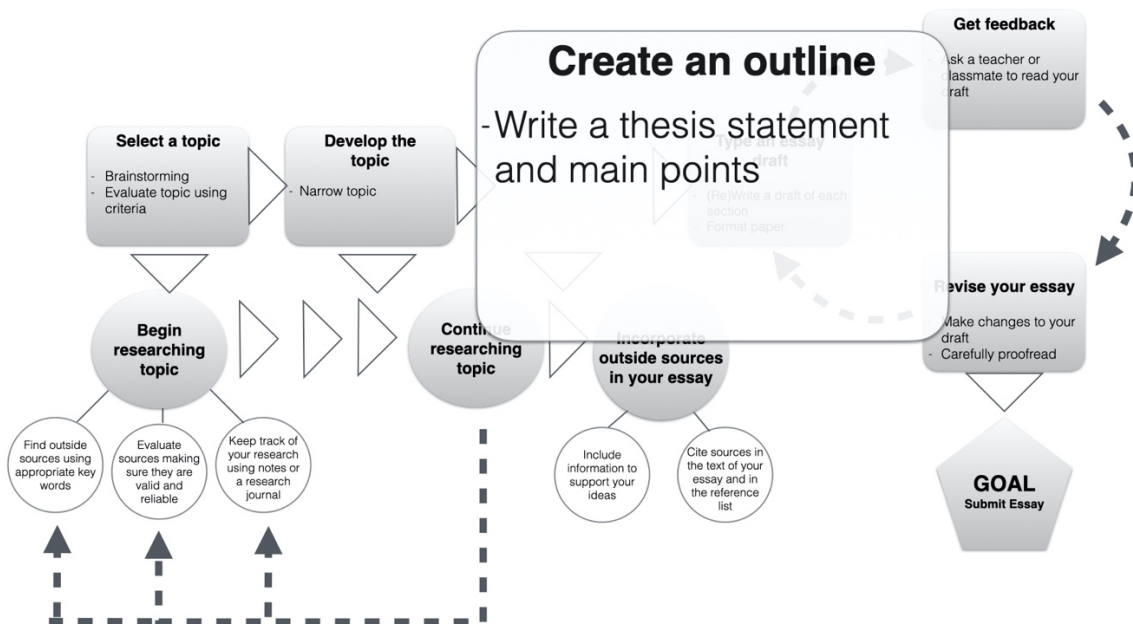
Get feedback

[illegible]sk a teacher or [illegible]lassmate to read your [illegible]raft

Create an outline

-Write a thesis statement and main points

Select a topic

- Brainstorming
- Evaluate topic using criteria

Develop the topic

- Narrow topic

Type an essay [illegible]draft

- (Re)Write a draft of each section
- Format paper

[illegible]evise your essay

- Make changes to your draft
- Carefully proofread

Begin researching topic

Continue researching topic

Incorporate outside sources in your essay

Find outside sources using appropriate key words

Evaluate sources making sure they are valid and reliable

Keep track of your research using notes or a research journal

Include information to support your ideas

Cite sources in the text of your essay and in the reference list

GOAL
Submit Essay